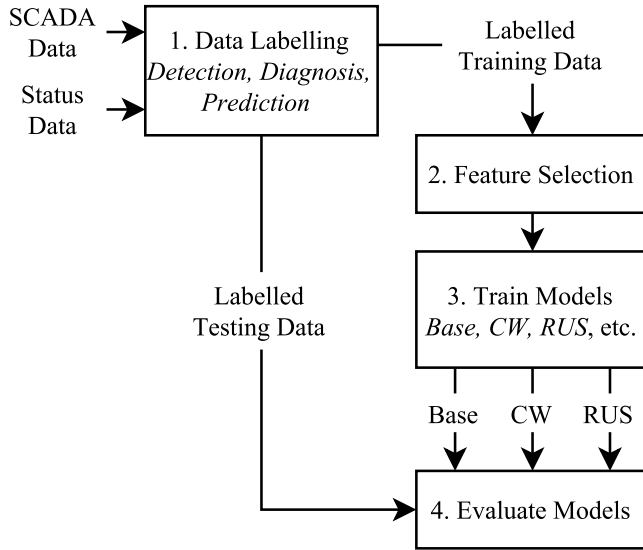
SCADA Data

Status Data

1. Data Labelling
*Detection, Diagnosis, Prediction*

Labelled Training Data

2. Feature Selection

Labelled Testing Data

3. Train Models
*Base, CW, RUS*, etc.

Base

CW

RUS

4. Evaluate Models